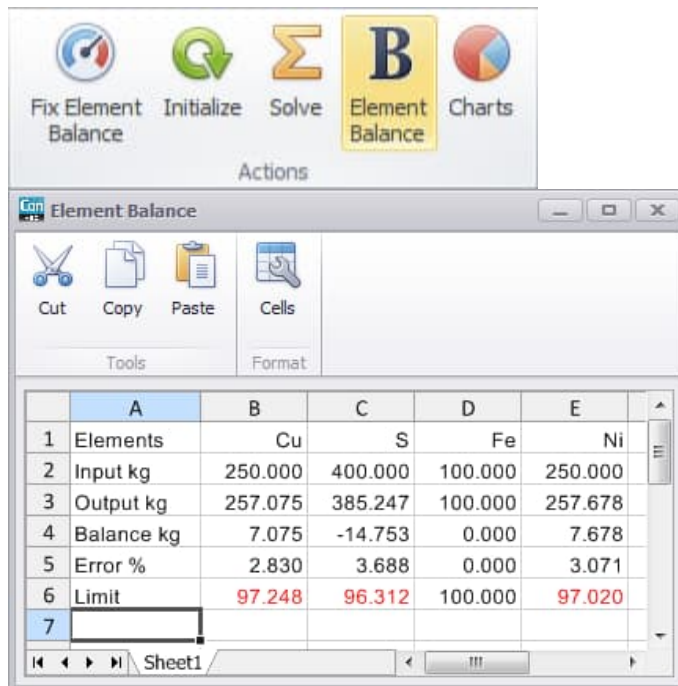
Fix Element Balance
Initialize
Solve
Element Balance
Charts
Actions

Element Balance

Cut
Copy
Paste
Tools
Cells
Format

| | A | B | C | D | E |
|---|---|---|---|---|---|
| 1 | Elements | Cu | S | Fe | Ni |
| 2 | Input kg | 250.000 | 400.000 | 100.000 | 250.000 |
| 3 | Output kg | 257.075 | 385.247 | 100.000 | 257.678 |
| 4 | Balance kg | 7.075 | -14.753 | 0.000 | 7.678 |
| 5 | Error % | 2.830 | 3.688 | 0.000 | 3.071 |
| 6 | Limit | 97.248 | 96.312 | 100.000 | 97.020 |
| 7 | | | | | |

Sheet1